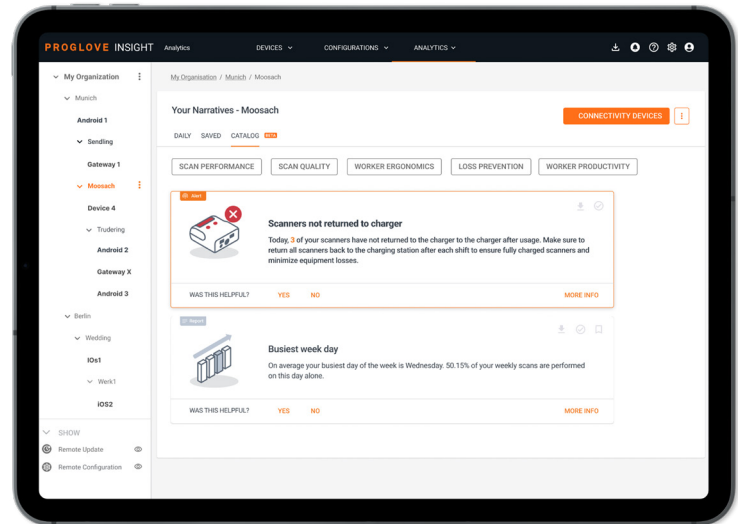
PROGLOVE INSIGHT Analytics

DEVICES CONFIGURATIONS ANALYTICS

My Organization
Munich
Android 1
Sending
Gateway 1
Moosach
Device 4
Trudering
Android 2
Gateway X
Android 3
Berlin
Wedding
IOs1
Werk1
iOS2

SHOW
Remote Update
Remote Configuration

My Organisation / Munich / Moosach

Your Narratives - Moosach

CONNECTIVITY DEVICES

DAILY SAVED CATALOG BETA

SCAN PERFORMANCE
SCAN QUALITY
WORKER ERGONOMICS
LOSS PREVENTION
WORKER PRODUCTIVITY

Alert

Scanners not returned to charger

Today, 3 of your scanners have not returned to the charger to the charger after usage. Make sure to return all scanners back to the charging station after each shift to ensure fully charged scanners and minimize equipment losses.

WAS THIS HELPFUL? YES NO MORE INFO

Report

Busiest week day

On average your busiest day of the week is Wednesday. 50.15% of your weekly scans are performed on this day alone.

WAS THIS HELPFUL? YES NO MORE INFO